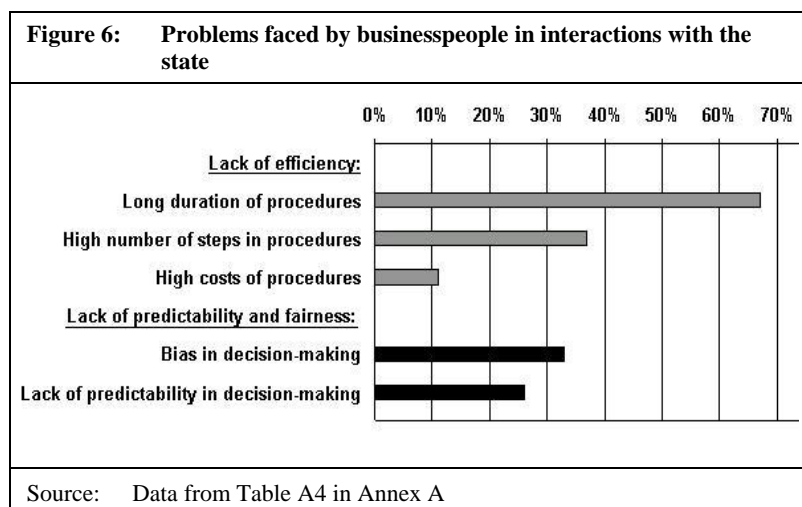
Figure 6: Problems faced by businesspeople in interactions with the state

0% 10% 20% 30% 40% 50% 60% 70%

Lack of efficiency:

Long duration of procedures

High number of steps in procedures

High costs of procedures

Lack of predictability and fairness:

Bias in decision-making

Lack of predictability in decision-making

Source: Data from Table A4 in Annex A